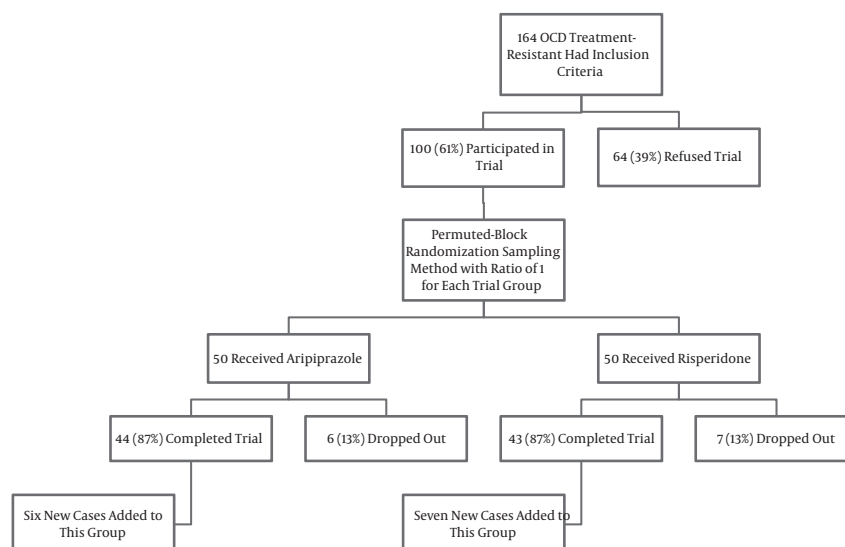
164 OCD Treatment-Resistant Had Inclusion Criteria

100 (61%) Participated in Trial

64 (39%) Refused Trial

Permuted-Block Randomization Sampling Method with Ratio of 1 for Each Trial Group

50 Received Aripiprazole

50 Received Risperidone

44 (87%) Completed Trial

6 (13%) Dropped Out

43 (87%) Completed Trial

7 (13%) Dropped Out

Six New Cases Added to This Group

Seven New Cases Added to This Group